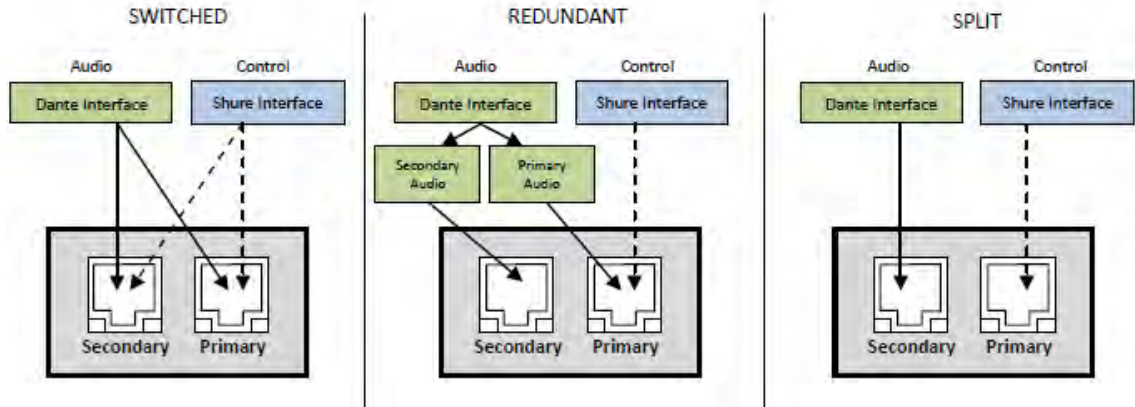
SWITCHED

Audio

Control

Dante Interface

Shure Interface

Secondary

Primary

REDUNDANT

Audio

Control

Dante Interface

Shure Interface

Secondary Audio

Primary Audio

Secondary

Primary

SPLIT

Audio

Control

Dante Interface

Shure Interface

Secondary

Primary